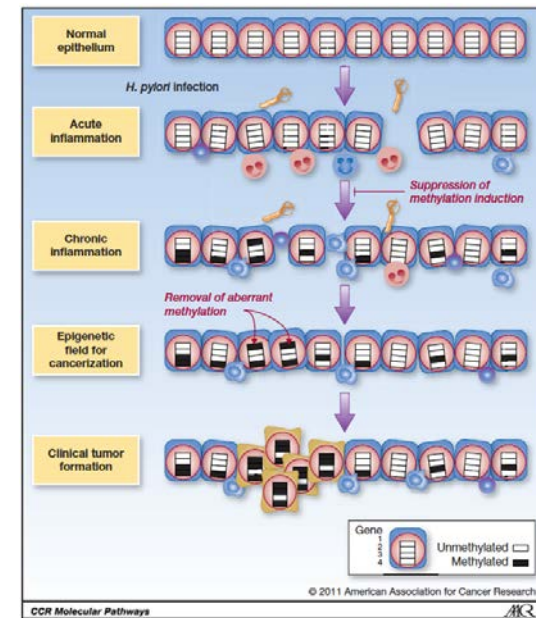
Normal epithelium

H. pylori infection

Acute inflammation

Suppression of methylation induction

Chronic inflammation

Removal of aberrant methylation

Epigenetic field for cancerization

Clinical tumor formation

Gene
1
2
3
4

Unmethylated
Methylated

© 2011 American Association for Cancer Research

CCR Molecular Pathways

AACR